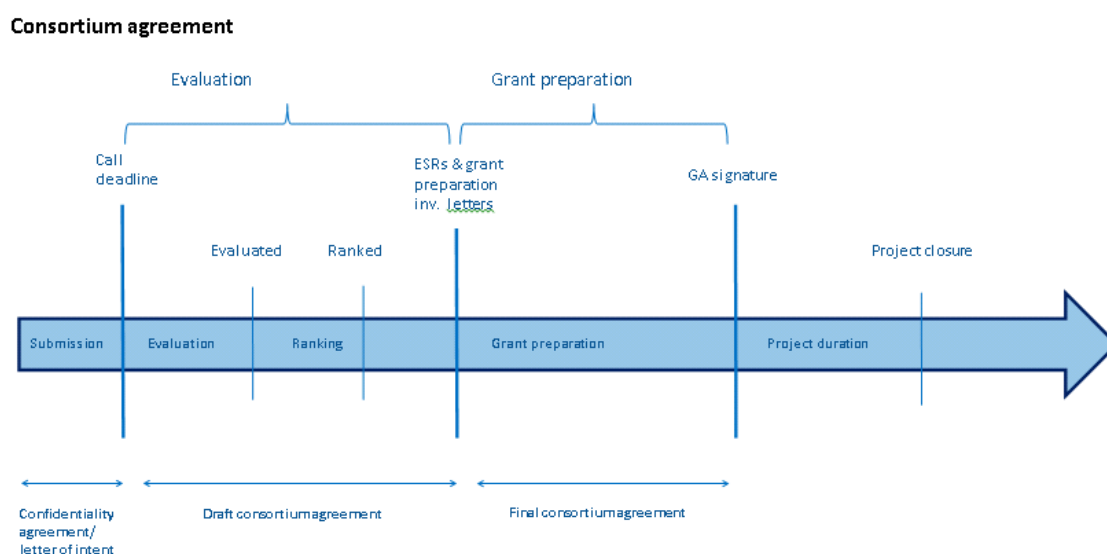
Consortium agreement

Evaluation

Grant preparation

Call deadline

ESRs & grant preparation inv. letters

GA signature

Evaluated

Ranked

Project closure

Submission

Evaluation

Ranking

Grant preparation

Project duration

Confidentiality agreement/ letter of intent

Draft consortium agreement

Final consortium agreement